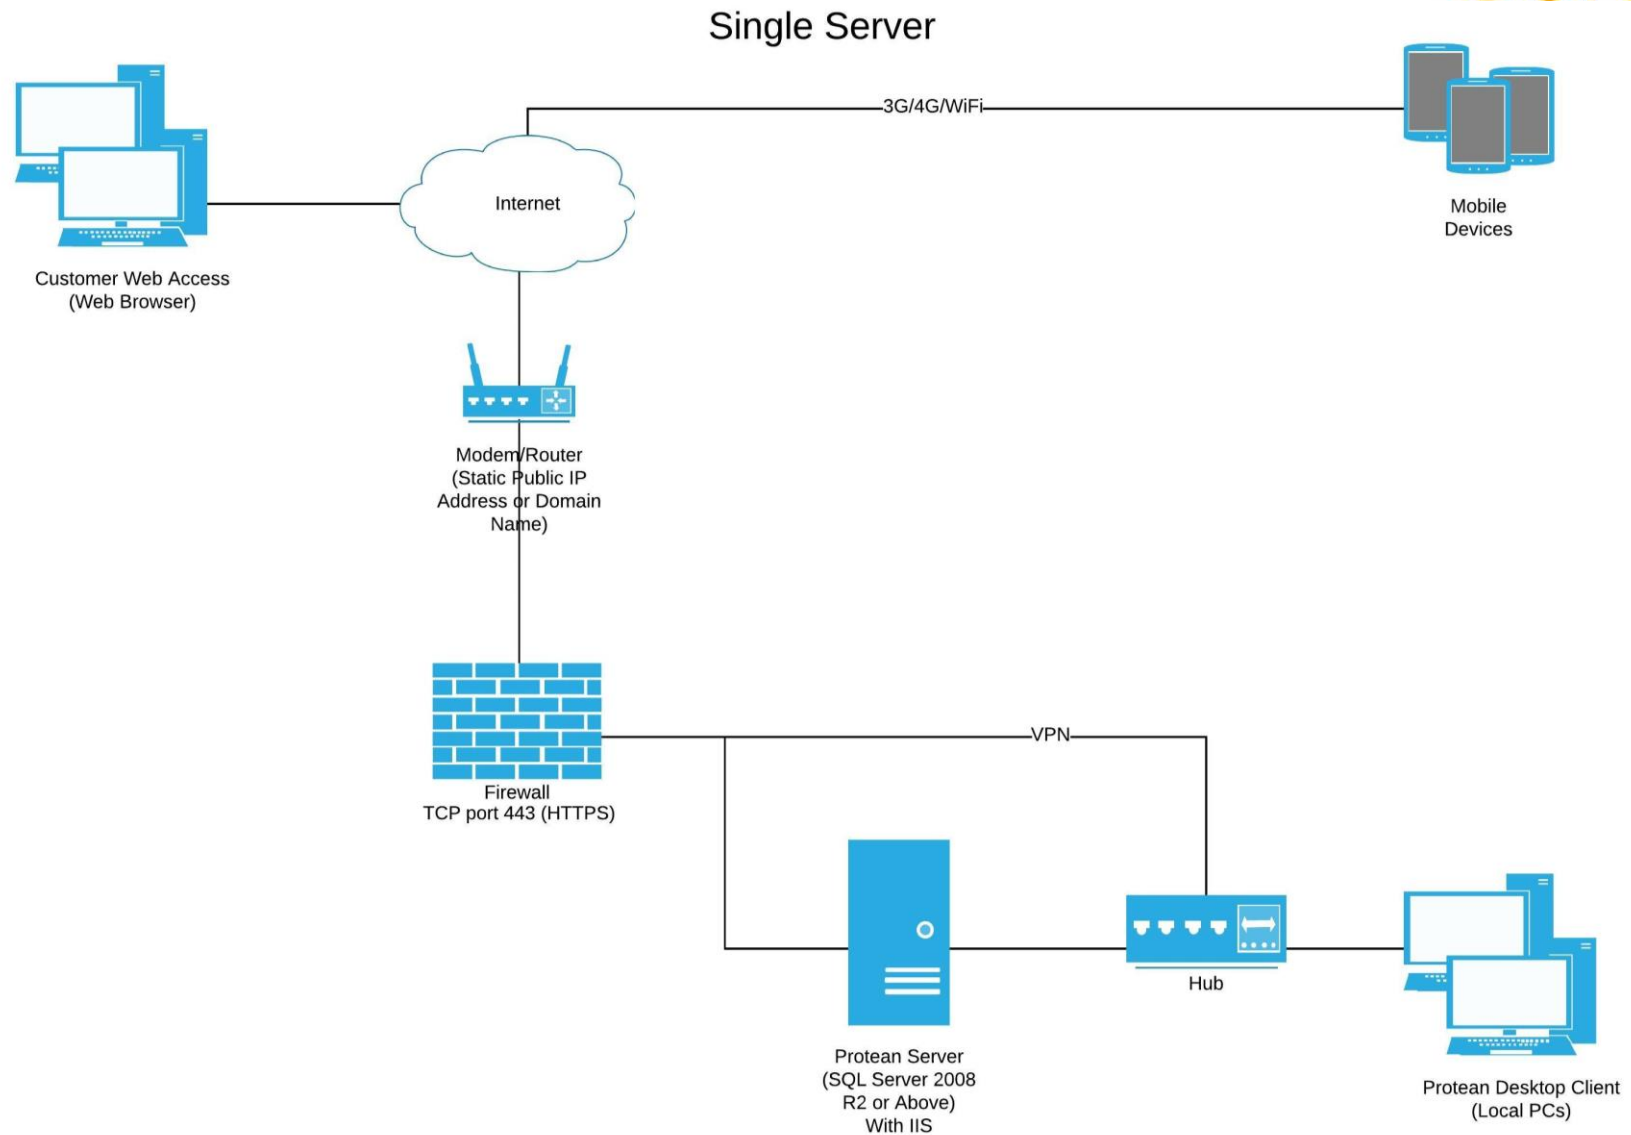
Single Server

3G/4G/WiFi

Internet

Mobile Devices

Customer Web Access (Web Browser)

Modem/Router (Static Public IP Address or Domain Name)

VPN

Firewall
TCP port 443 (HTTPS)

Hub

Protean Server (SQL Server 2008 R2 or Above) With IIS

Protean Desktop Client (Local PCs)